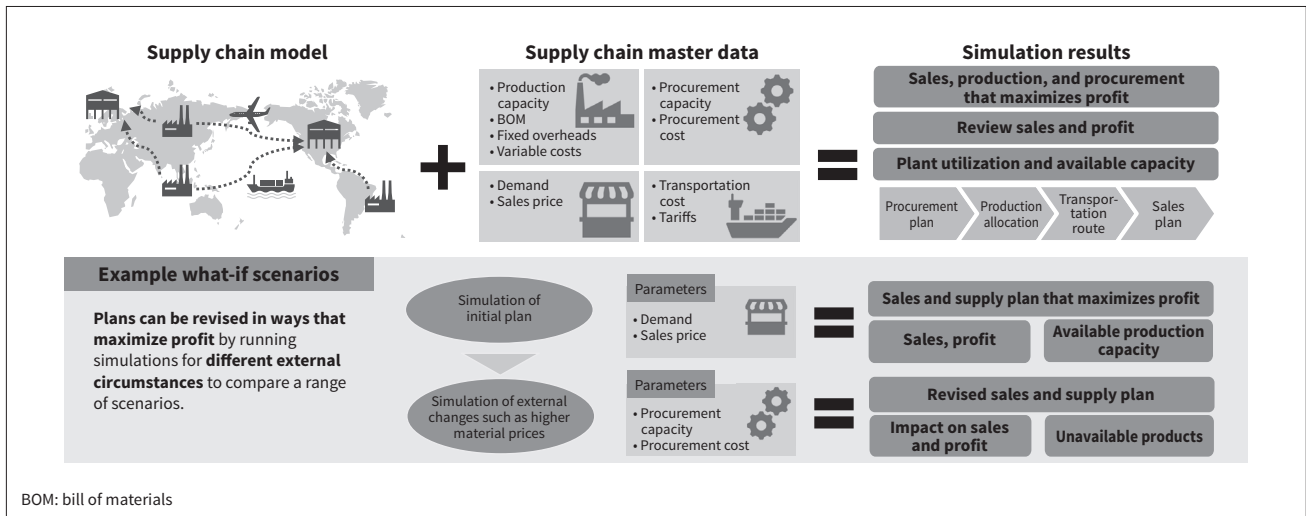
Supply chain model

Supply chain master data

• Production capacity
• BOM
• Fixed overheads
• Variable costs

• Procurement capacity
• Procurement cost

• Demand
• Sales price

• Transportation cost
• Tariffs

Simulation results

Sales, production, and procurement that maximizes profit

Review sales and profit

Plant utilization and available capacity

Procurement plan

Production allocation

Transportation route

Sales plan

Example what-if scenarios

**Plans can be revised in ways that maximize profit** by running simulations for **different external circumstances** to compare a range of scenarios.

Simulation of initial plan

Simulation of external changes such as higher material prices

Parameters
• Demand
• Sales price

Parameters
• Procurement capacity
• Procurement cost

Sales and supply plan that maximizes profit

Sales, profit

Available production capacity

Revised sales and supply plan

Impact on sales and profit

Unavailable products

BOM: bill of materials